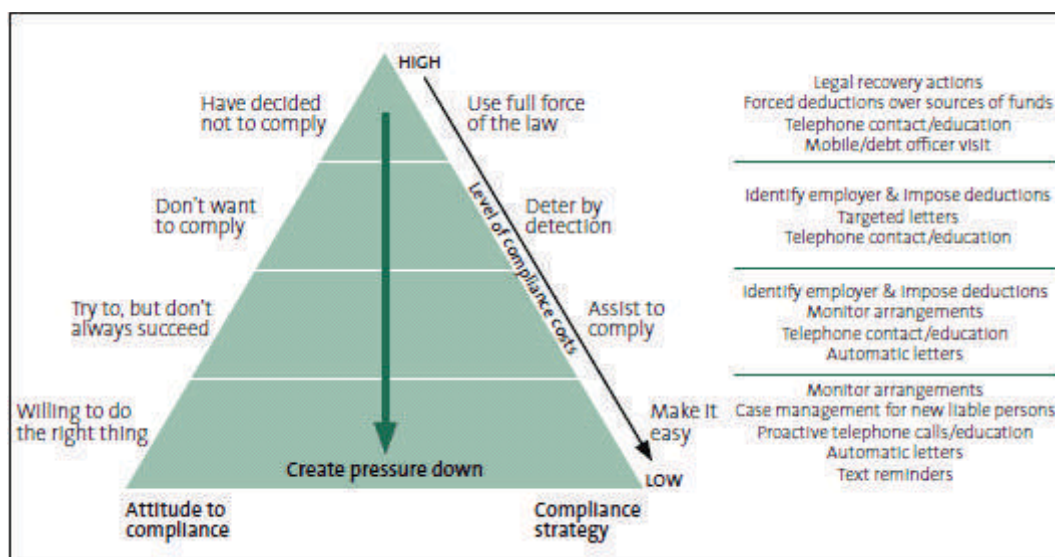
HIGH

Have decided not to comply

Use full force of the law

Don't want to comply

Deter by detection

Try to, but don't always succeed

Assist to comply

Willing to do the right thing

Make it easy

Level of compliance costs

Create pressure down

LOW

Attitude to compliance

Compliance strategy

Legal recovery actions
Forced deductions over sources of funds
Telephone contact/education
Mobile/debt officer visit

Identify employer & impose deductions
Targeted letters
Telephone contact/education

Identify employer & impose deductions
Monitor arrangements
Telephone contact/education
Automatic letters

Monitor arrangements
Case management for new liable persons
Proactive telephone calls/education
Automatic letters
Text reminders